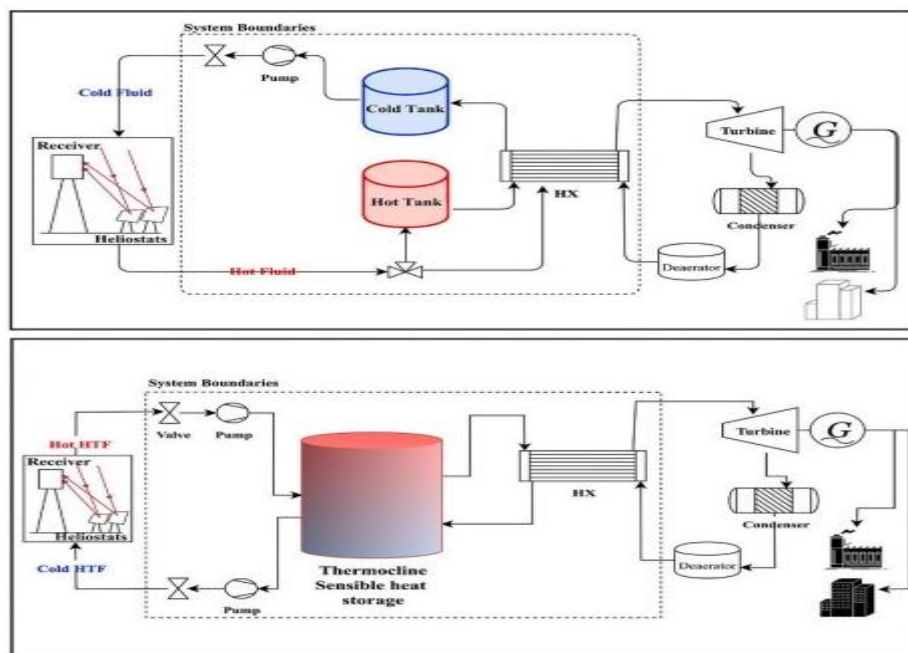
System Boundaries

Pump

Cold Fluid

Cold Tank

Turbine

G

Receiver

Hot Tank

HX

Condenser

Heliostats

Deaerator

Hot Fluid

System Boundaries

Hot HTF

Valve

Pump

Turbine

G

Receiver

HX

Condenser

Heliostats

Cold HTF

Deaerator

Pump

Thermocline Sensible heat storage